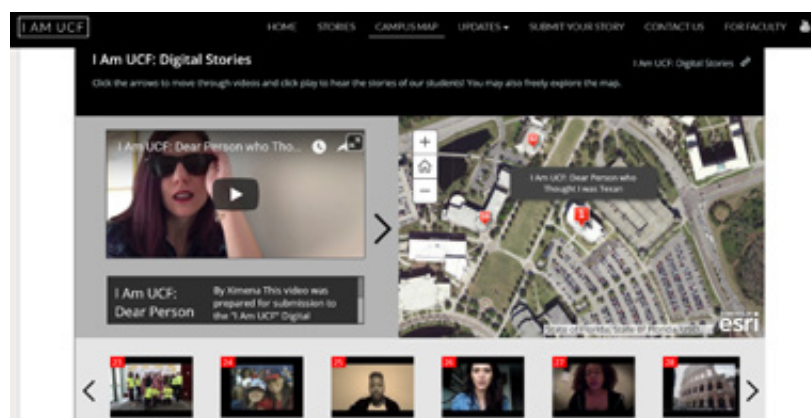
I AM UCF

HOME STORIES CAMPUS MAP UPDATES ▾ SUBMIT YOUR STORY CONTACT US FOR FACULTY

I Am UCF: Digital Stories

I Am UCF: Digital Stories

Click the arrows to move through videos and click play to hear the stories of our students! You may also freely explore the map.

I Am UCF: Dear Person who Tho...

I Am UCF: Dear Person who Thought I was Texan

I Am UCF: Dear Person

By Ximena This video was prepared for submission to the "I Am UCF" Digital

State of Florida, State of Florida, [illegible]

esri

23 24 25 26 27 28